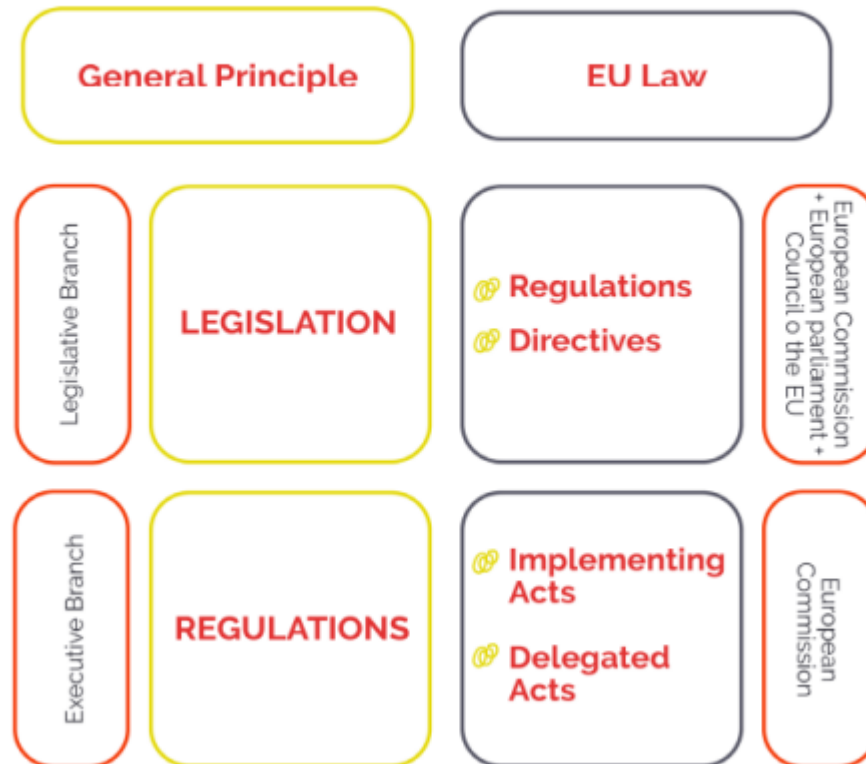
General Principle

EU Law

Legislative Branch

LEGISLATION

Regulations

Directives

European Commission + European parliament + Council o the EU

Executive Branch

REGULATIONS

Implementing Acts

Delegated Acts

European Commission